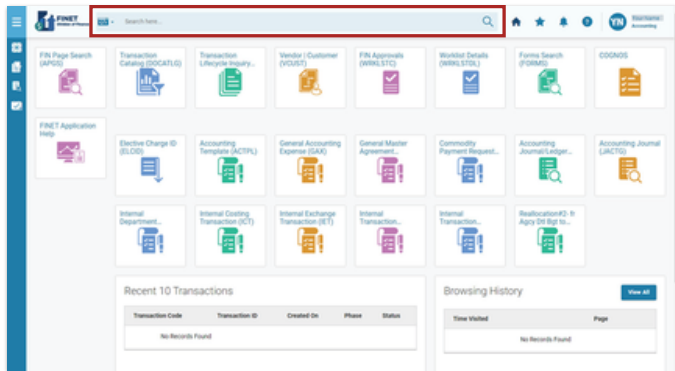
FINET Division of Finance

Search here...

YN Your Name Accounting

FIN Page Search (APGS)

Transaction Catalog (DOCATLG)

Transaction Lifecycle Inquiry...

Vendor | Customer (VCUST)

FIN Approvals (WRKLSTC)

Worklist Details (WRKLSTDL)

Forms Search (FORMS)

COGNOS

FINET Application Help

Elective Charge ID (ELCID)

Accounting Template (ACTPL)

General Accounting Expense (GAX)

General Master Agreement...

Commodity Payment Request...

Accounting Journal/Ledger...

Accounting Journal (JACTG)

Internal Department...

Internal Costing Transaction (ICT)

Internal Exchange Transaction (IET)

Internal Transaction...

Internal Transaction...

Reallocation#2- fr Agcy Dtl Bgt to...

Recent 10 Transactions

| Transaction Code | Transaction ID | Created On | Phase | Status |
|---|---|---|---|---|
| No Records Found | | | | |

Browsing History

View All

| Time Visited | Page |
|---|---|
| No Records Found | |